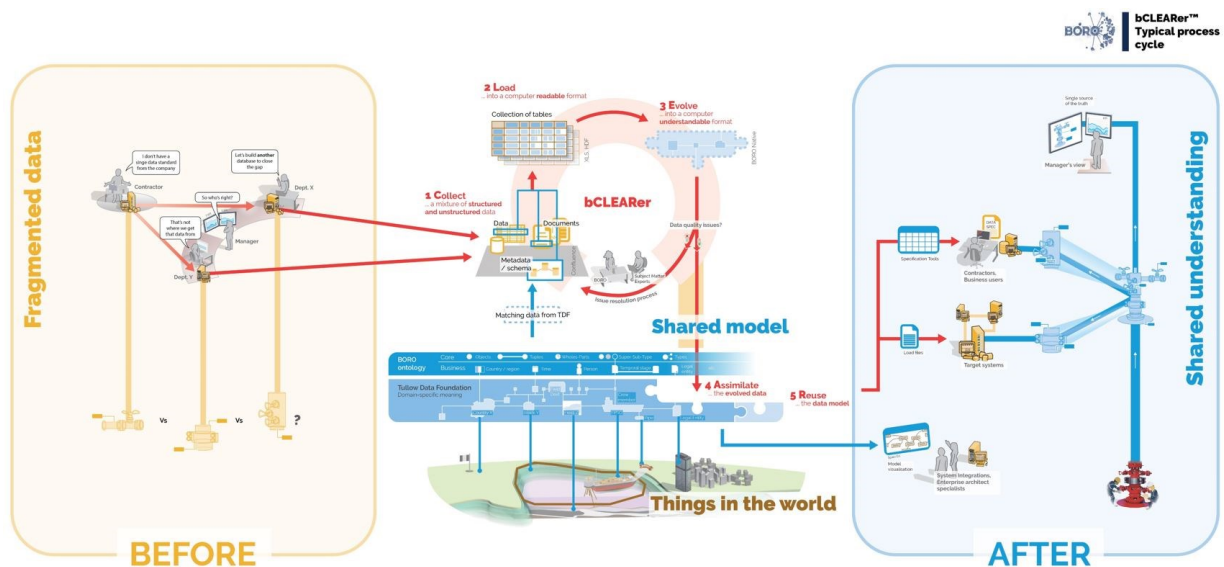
BORO

bCLEARer™
Typical process
cycle

Fragmented data

I don't have a single data standard from the company

Contractor

Let's build another database to close the gap

Dept. X

So who's right?

Manager

That's not where we get that data from

Dept. Y

Vs

Vs

?

2 Load
... into a computer readable format

Collection of tables

XLS, MDF

3 Evolve
... into a computer understandable format

BORO Native

1 Collect
... a mixture of structured and unstructured data

bCLEARer

Data

Documents

Metadata / schema

Data quality issues?

BORO

Subject Matter Experts

Issue resolution process

Matching data from TDF

Shared model

BORO ontology

Core

Business

Tullow Data Foundation
Domain-specific meaning

4 Assimilate
... the evolved data

5 Reuse
... the data model

Things in the world

Single source of the truth

Manager's view

Specification Tools

Contractors, Business users

Load files

Target systems

Model visualisation

System integrators, Enterprise architect specialists

Shared understanding

BEFORE

AFTER